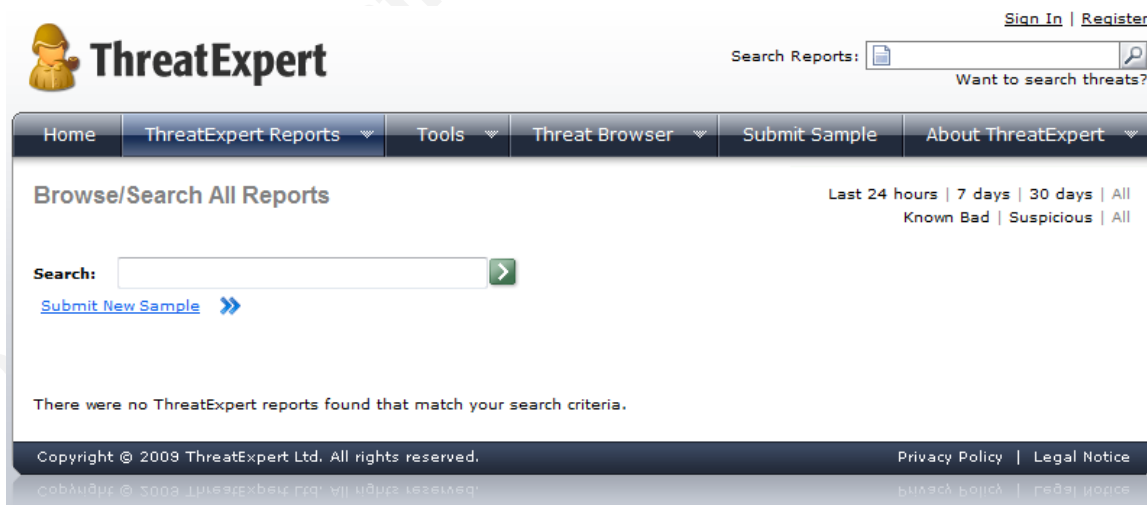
Sign In | Register

ThreatExpert

Search Reports:

Want to search threats?

Home | ThreatExpert Reports | Tools | Threat Browser | Submit Sample | About ThreatExpert

Browse/Search All Reports

Last 24 hours | 7 days | 30 days | All
Known Bad | Suspicious | All

Search:

Submit New Sample

There were no ThreatExpert reports found that match your search criteria.

Copyright © 2009 ThreatExpert Ltd. All rights reserved.

Privacy Policy | Legal Notice